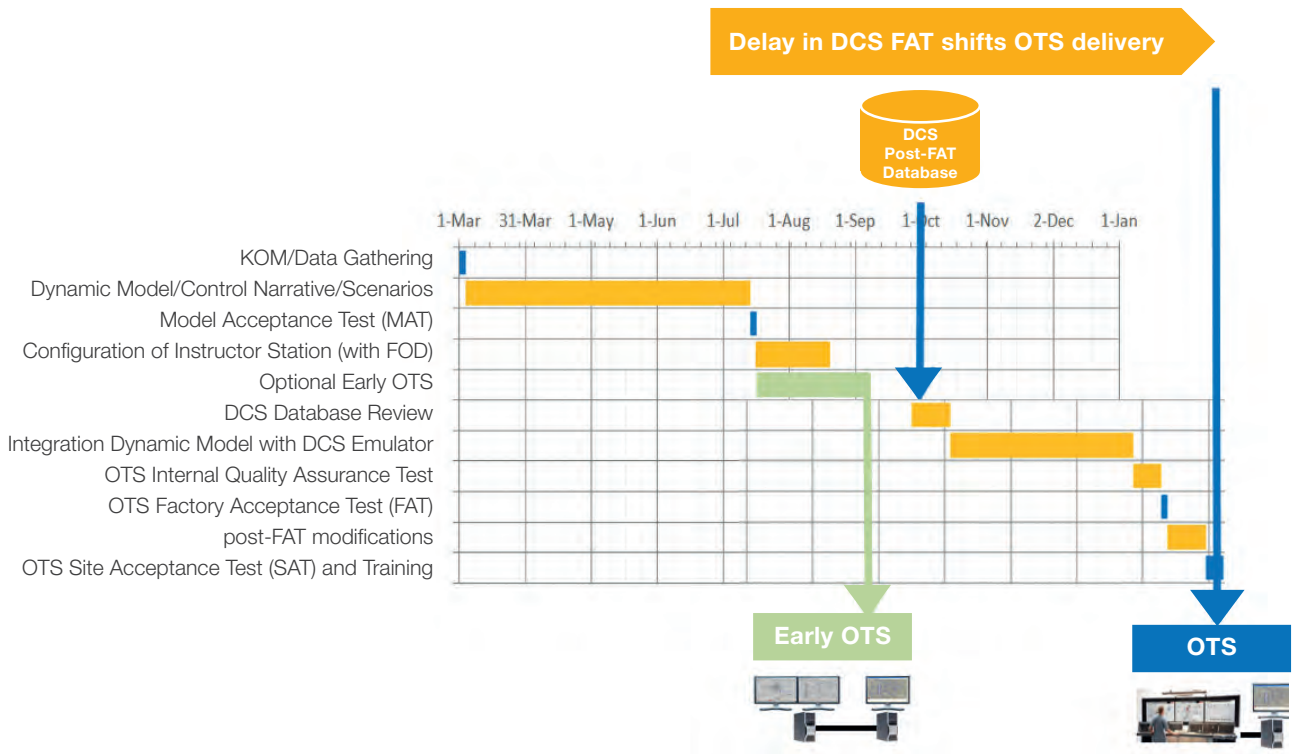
Delay in DCS FAT shifts OTS delivery

DCS Post-FAT Database

1-Mar 31-Mar 1-May 1-Jun 1-Jul 1-Aug 1-Sep 1-Oct 1-Nov 2-Dec 1-Jan

KOM/Data Gathering
Dynamic Model/Control Narrative/Scenarios
Model Acceptance Test (MAT)
Configuration of Instructor Station (with FOD)
Optional Early OTS
DCS Database Review
Integration Dynamic Model with DCS Emulator
OTS Internal Quality Assurance Test
OTS Factory Acceptance Test (FAT)
post-FAT modifications
OTS Site Acceptance Test (SAT) and Training

Early OTS

OTS